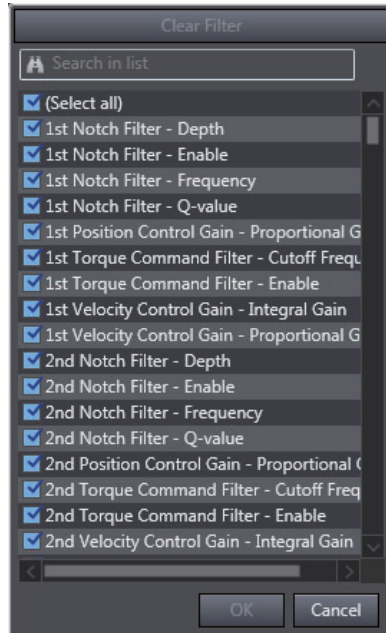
Clear Filter

Search in list

(Select all)
1st Notch Filter - Depth
1st Notch Filter - Enable
1st Notch Filter - Frequency
1st Notch Filter - Q-value
1st Position Control Gain - Proportional G
1st Torque Command Filter - Cutoff Frequ
1st Torque Command Filter - Enable
1st Velocity Control Gain - Integral Gain
1st Velocity Control Gain - Proportional G
2nd Notch Filter - Depth
2nd Notch Filter - Enable
2nd Notch Filter - Frequency
2nd Notch Filter - Q-value
2nd Position Control Gain - Proportional
2nd Torque Command Filter - Cutoff Freq
2nd Torque Command Filter - Enable
2nd Velocity Control Gain - Integral Gain

OK
Cancel